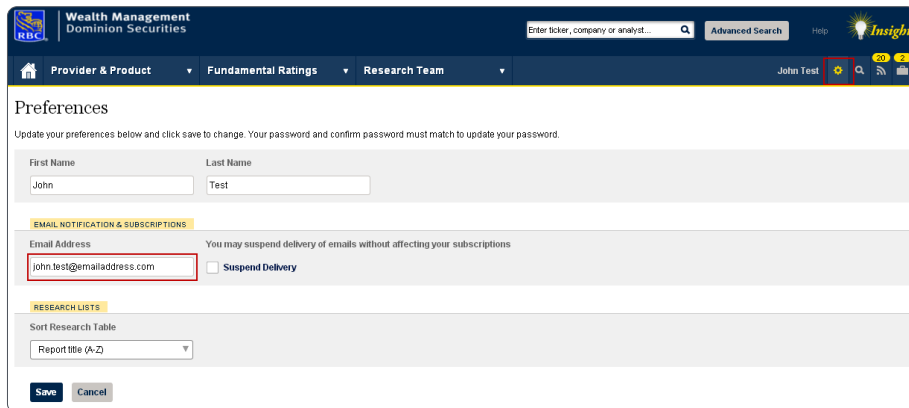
RBC Wealth Management Dominion Securities

Enter ticker, company or analyst... Advanced Search Help Insigh

Provider & Product ▾ Fundamental Ratings ▾ Research Team ▾ John Test 20 2

Preferences

Update your preferences below and click save to change. Your password and confirm password must match to update your password.

First Name
John

Last Name
Test

EMAIL NOTIFICATION & SUBSCRIPTIONS

Email Address
john.test@emailaddress.com

You may suspend delivery of emails without affecting your subscriptions
Suspend Delivery

RESEARCH LISTS

Sort Research Table
Report title (A-Z)

Save Cancel